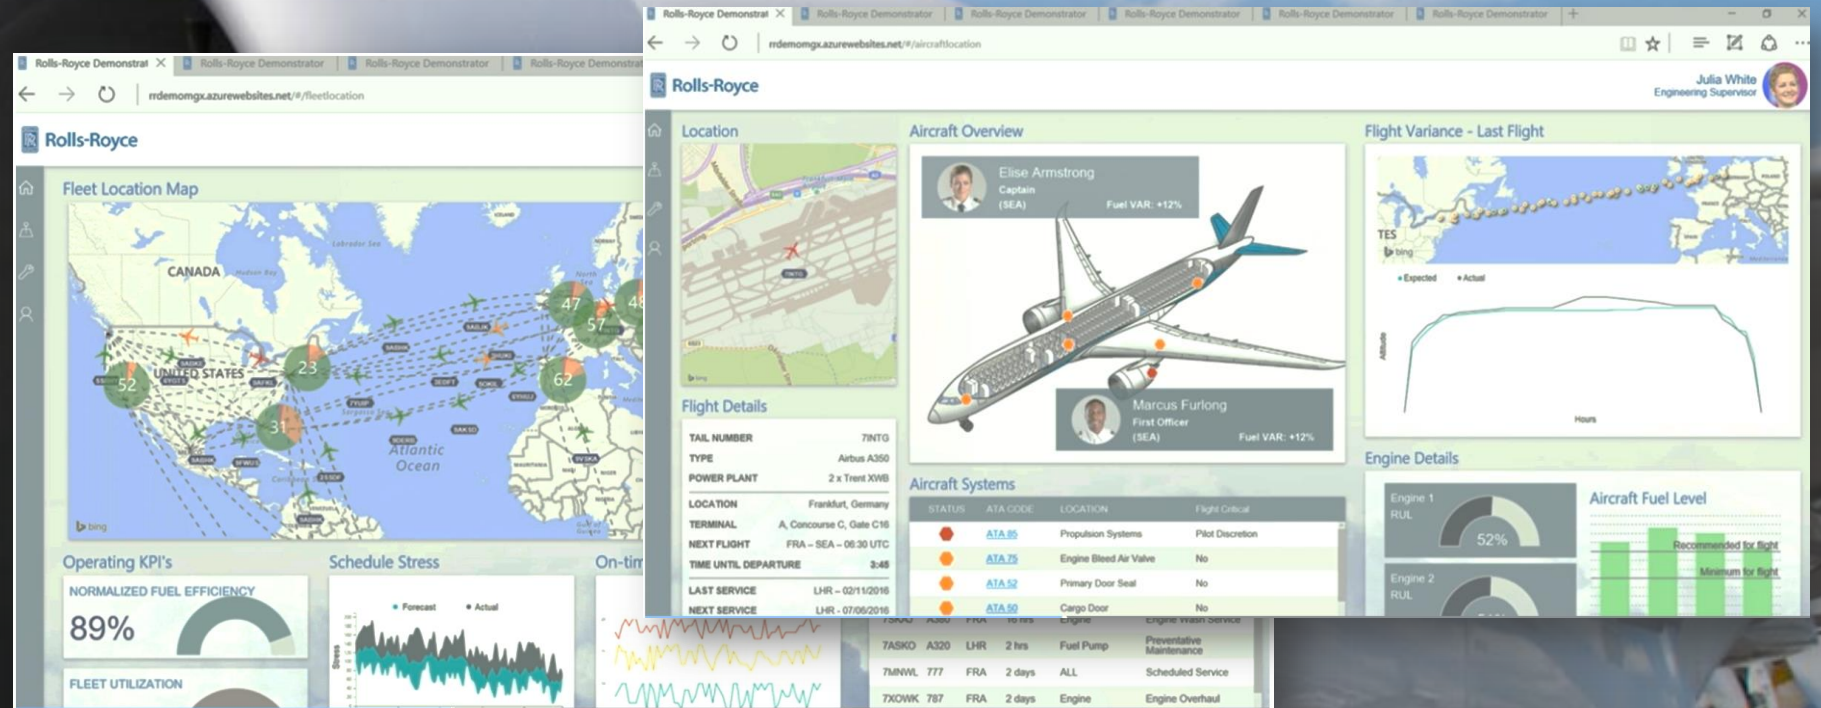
Rolls-Royce Demonstrat × Rolls-Royce Demonstrator Rolls-Royce Demonstrator Rolls-Royce Demonstrat

rrdemomgx.azurewebsites.net/#/fleetlocation

Rolls-Royce

Fleet Location Map

CANADA

UNITED STATES

Atlantic Ocean

52 23 31 47 57 48 62

bing

Operating KPI's

NORMALIZED FUEL EFFICIENCY

89%

FLEET UTILIZATION

Schedule Stress

Forecast Actual

Stress

On-tim

Rolls-Royce Demonstrat × Rolls-Royce Demonstrator Rolls-Royce Demonstrator Rolls-Royce Demonstrator Rolls-Royce Demonstrator Rolls-Royce Demonstrator

rrdemomgx.azurewebsites.net/#/aircraftlocation

Rolls-Royce

Julia White
Engineering Supervisor

Location

bing

Flight Details

| TAIL NUMBER | 7INTG |
|---|---|
| TYPE | Airbus A350 |
| POWER PLANT | 2 x Trent XWB |
| LOCATION | Frankfurt, Germany |
| TERMINAL | A, Concourse C, Gate C16 |
| NEXT FLIGHT | FRA – SEA – 06:30 UTC |
| TIME UNTIL DEPARTURE | 3:45 |
| LAST SERVICE | LHR – 02/11/2016 |
| NEXT SERVICE | LHR – 07/06/2016 |

Aircraft Overview

Elise Armstrong
Captain
(SEA) Fuel VAR: +12%

Marcus Furlong
First Officer
(SEA) Fuel VAR: +12%

Aircraft Systems

| STATUS | ATA CODE | LOCATION | Flight Critical |
|---|---|---|---|
| | ATA 85 | Propulsion Systems | Pilot Discretion |
| | ATA 75 | Engine Bleed Air Valve | No |
| | ATA 52 | Primary Door Seal | No |
| | ATA 50 | Cargo Door | No |

| 7ASKO | A320 | LHR | 2 hrs | Fuel Pump | Preventative Maintenance |
|---|---|---|---|---|---|
| 7MNWL | 777 | FRA | 2 days | ALL | Scheduled Service |
| 7XOWK | 787 | FRA | 2 days | Engine | Engine Overhaul |

Flight Variance - Last Flight

TES
bing

Expected Actual

Altitude

Hours

Engine Details

Engine 1
RUL
52%

Engine 2
RUL

Aircraft Fuel Level

Recommended for flight

Minimum for flight